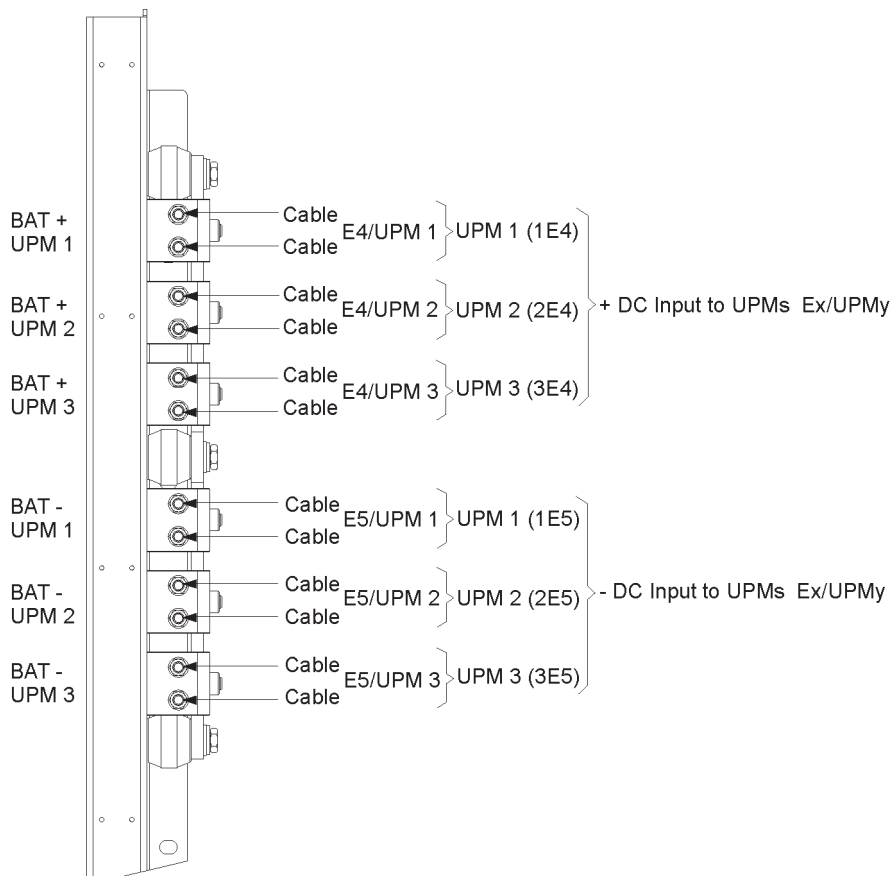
BAT +
UPM 1

Cable
Cable
E4/UPM 1
UPM 1 (1E4)

BAT +
UPM 2

Cable
Cable
E4/UPM 2
UPM 2 (2E4)

+ DC Input to UPMs Ex/UPMy

BAT +
UPM 3

Cable
Cable
E4/UPM 3
UPM 3 (3E4)

BAT -
UPM 1

Cable
Cable
E5/UPM 1
UPM 1 (1E5)

BAT -
UPM 2

Cable
Cable
E5/UPM 2
UPM 2 (2E5)

- DC Input to UPMs Ex/UPMy

BAT -
UPM 3

Cable
Cable
E5/UPM 3
UPM 3 (3E5)